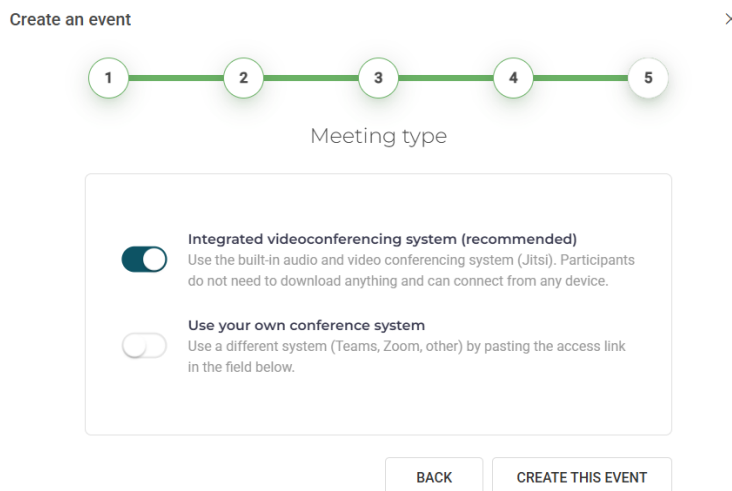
Create an event

>

1 2 3 4 5

Meeting type

Integrated videoconferencing system (recommended)
Use the built-in audio and video conferencing system (Jitsi). Participants do not need to download anything and can connect from any device.

Use your own conference system
Use a different system (Teams, Zoom, other) by pasting the access link in the field below.

BACK

CREATE THIS EVENT